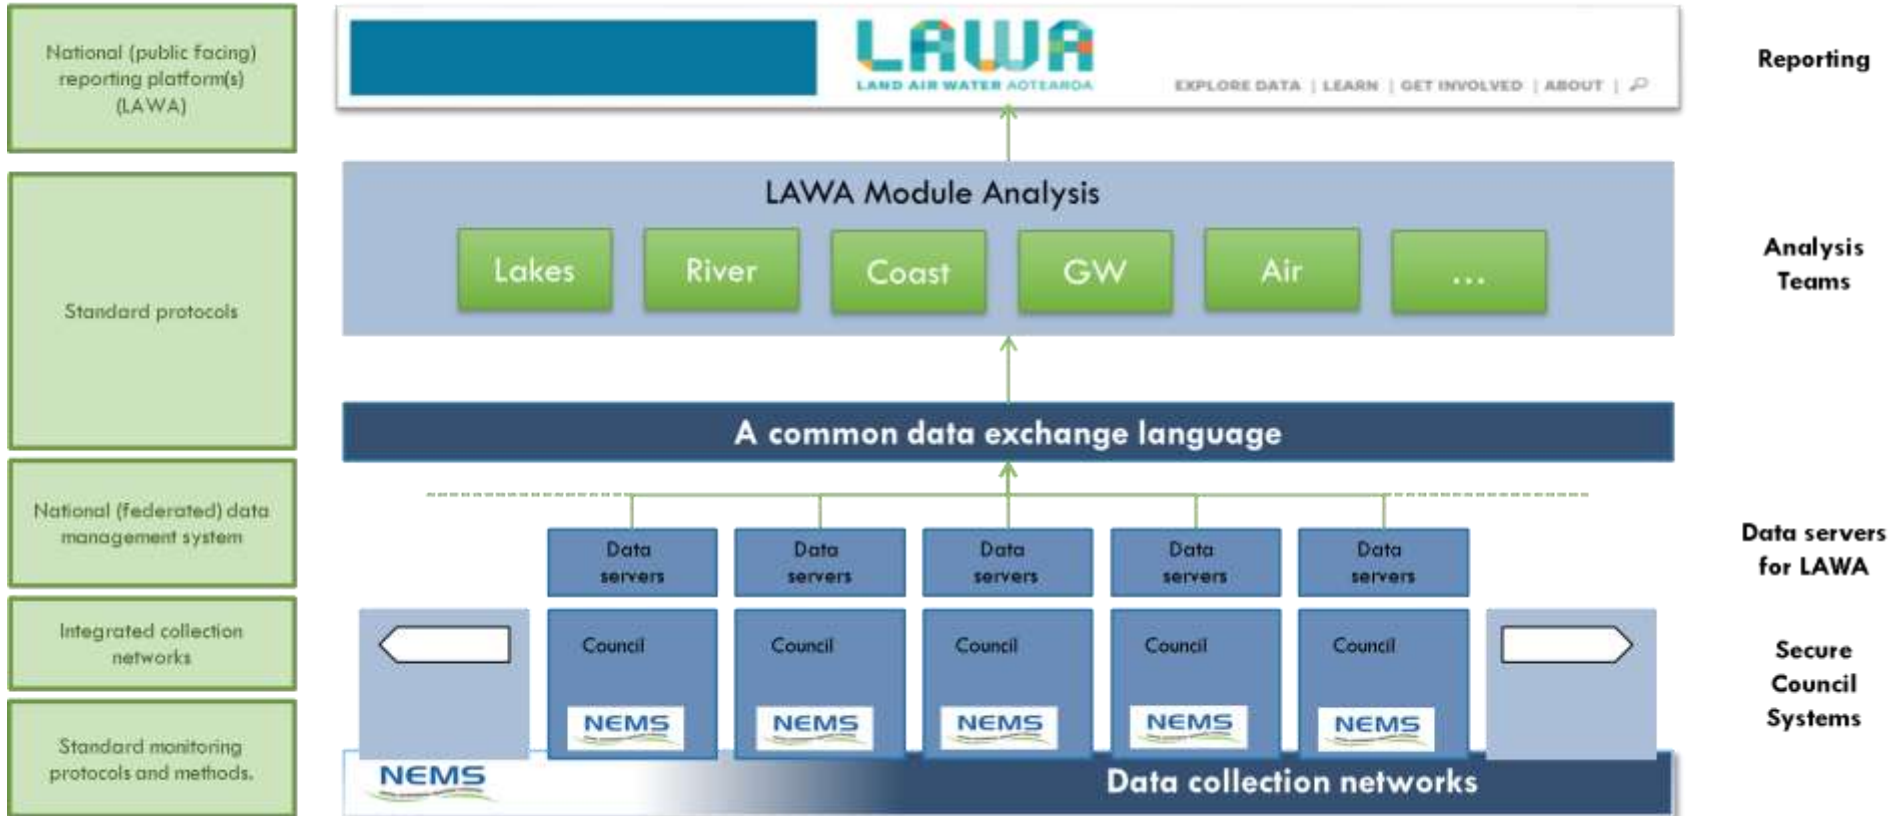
National (public facing) reporting platform(s) (LAWA)

Standard protocols

National (federated) data management system

Integrated collection networks

Standard monitoring protocols and methods.

LAWA
LAND AIR WATER AOTEAROA

EXPLORE DATA | LEARN | GET INVOLVED | ABOUT |

LAWA Module Analysis

Lakes
River
Coast
GW
Air
...

A common data exchange language

Data servers
Data servers
Data servers
Data servers
Data servers

Council
NEMS
Council
NEMS
Council
NEMS
Council
NEMS
Council
NEMS

NEMS

Data collection networks

Reporting

Analysis Teams

Data servers for LAWA

Secure Council Systems